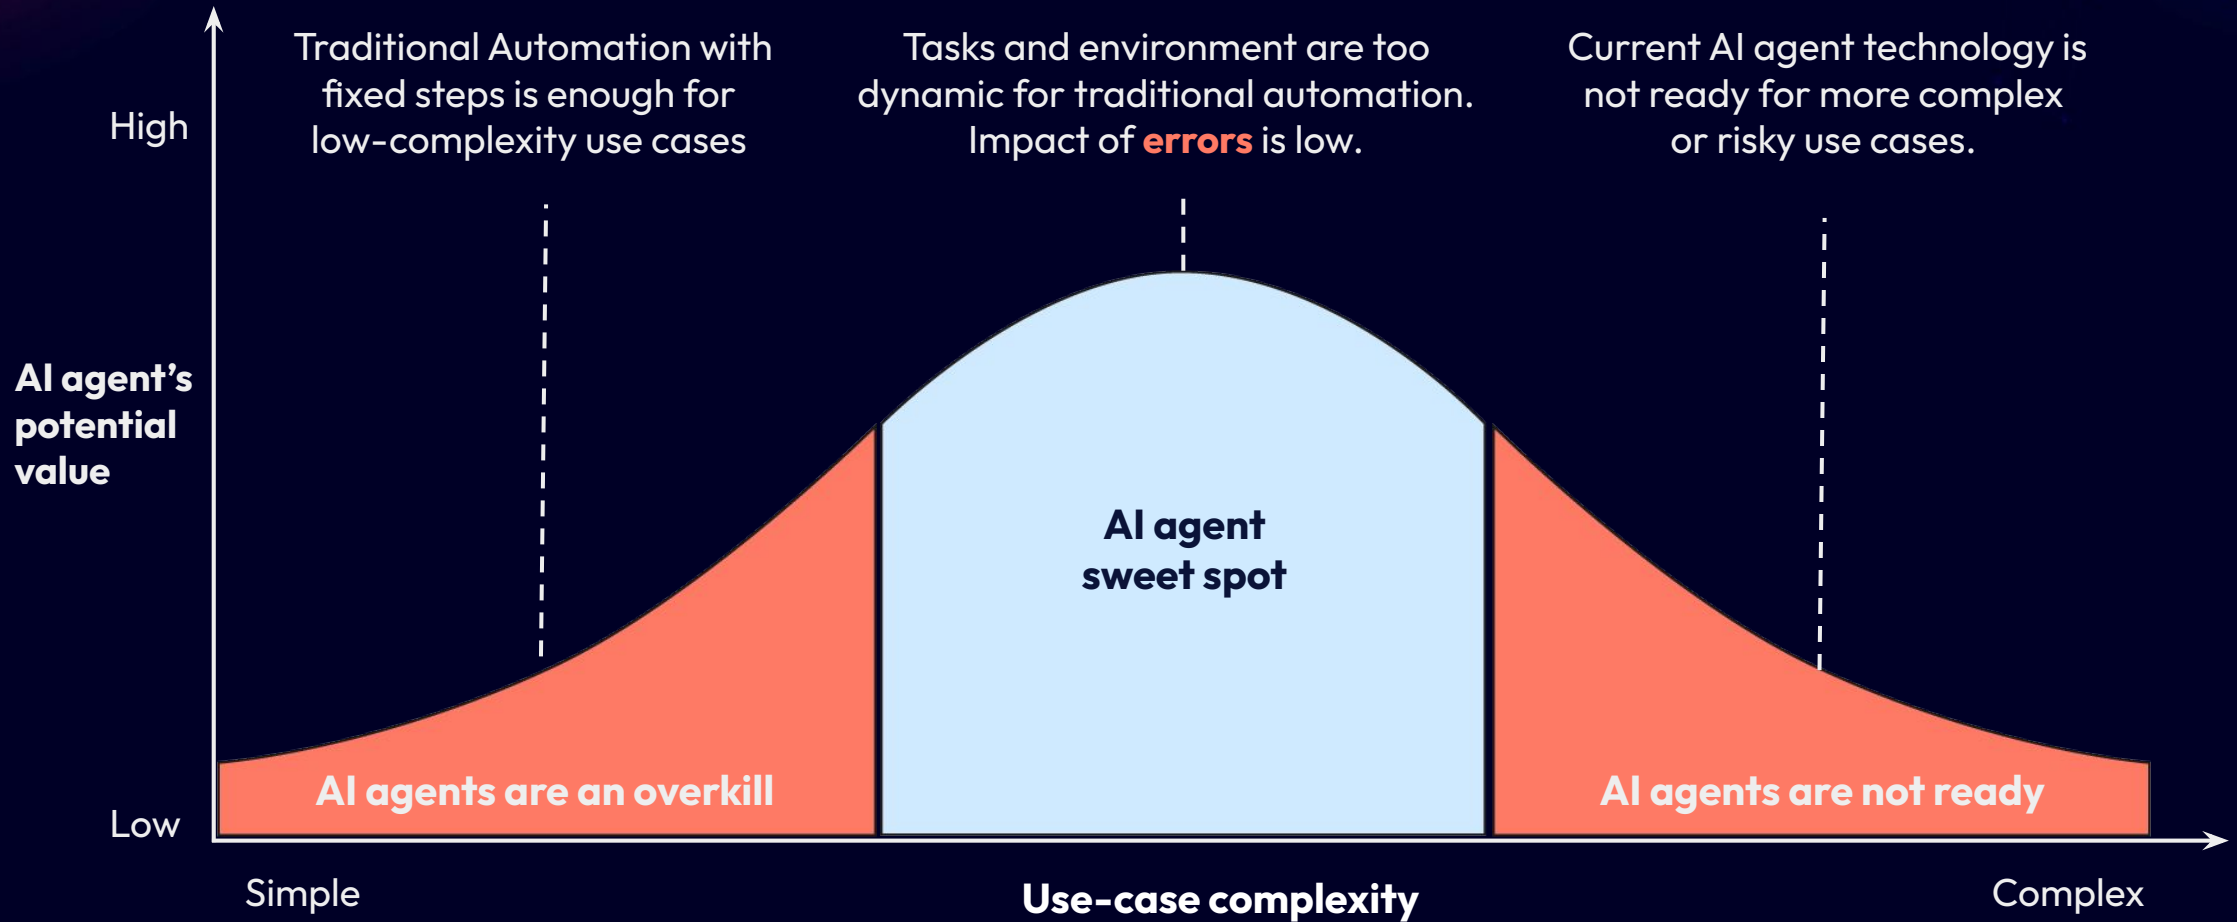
Traditional Automation with fixed steps is enough for low-complexity use cases

Tasks and environment are too dynamic for traditional automation. Impact of errors is low.

Current AI agent technology is not ready for more complex or risky use cases.

High

AI agent's potential value

Low

AI agent sweet spot

AI agents are an overkill

AI agents are not ready

Simple

Use-case complexity

Complex